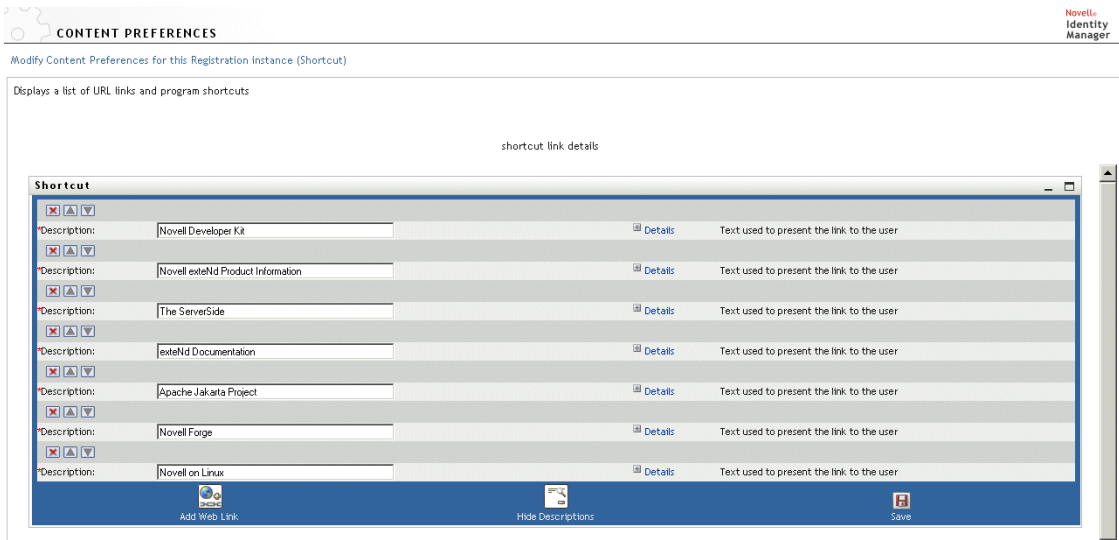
CONTENT PREFERENCES

Novell®
Identity
Manager

Modify Content Preferences for this Registration instance (Shortcut)

Displays a list of URL links and program shortcuts

shortcut link details

Shortcut

*Description: Novell Developer Kit | Details | Text used to present the link to the user

*Description: Novell exteNd Product Information | Details | Text used to present the link to the user

*Description: The ServerSide | Details | Text used to present the link to the user

*Description: exteNd Documentation | Details | Text used to present the link to the user

*Description: Apache Jakarta Project | Details | Text used to present the link to the user

*Description: Novell Forge | Details | Text used to present the link to the user

*Description: Novell on Linux | Details | Text used to present the link to the user

Add Web Link
Hide Descriptions
Save